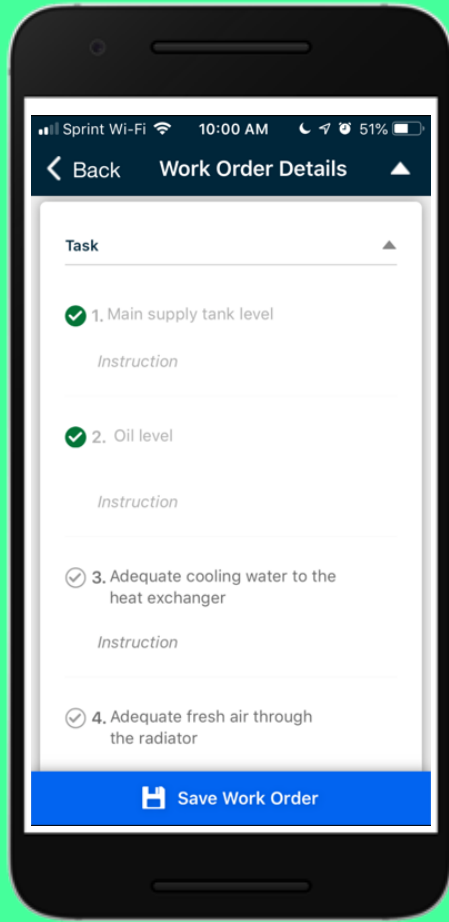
Sprint Wi-Fi 10:00 AM 51%

Back Work Order Details

Task

1. Main supply tank level

Instruction

2. Oil level

Instruction

3. Adequate cooling water to the heat exchanger

Instruction

4. Adequate fresh air through the radiator

Save Work Order